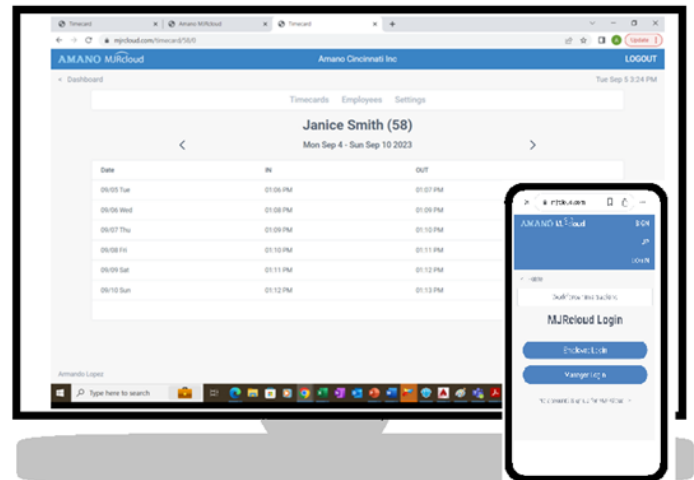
Timecard × Amano MJRcloud × Timecard × +

mjrcloud.com/timecard/58/0

Update

AMANO MJRcloud Amano Cincinnati Inc LOGOUT

« Dashboard Tue Sep 5 3:24 PM

Timecards Employees Settings

Janice Smith (58)

Mon Sep 4 - Sun Sep 10 2023

| Date | IN | OUT |
|---|---|---|
| 09/05 Tue | 01:06 PM | 01:07 PM |
| 09/06 Wed | 01:08 PM | 01:09 PM |
| 09/07 Thu | 01:09 PM | 01:10 PM |
| 09/08 Fri | 01:10 PM | 01:11 PM |
| 09/09 Sat | 01:11 PM | 01:12 PM |
| 09/10 Sun | 01:12 PM | 01:13 PM |

Armando Lopez

Type here to search

AMANO MJRcloud

MJRcloud Login

Employee Login

Manager Login

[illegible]